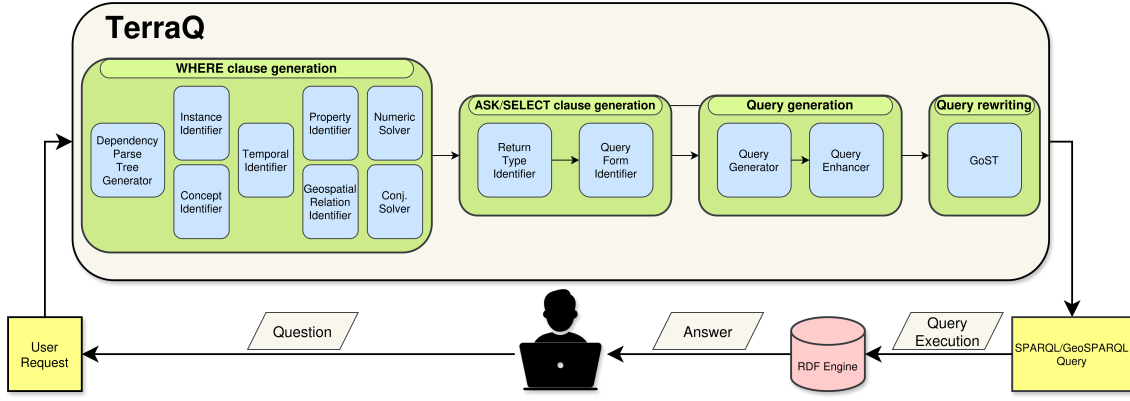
TerraQ

WHERE clause generation

Dependency Parse Tree Generator

Instance Identifier

Concept Identifier

Temporal Identifier

Property Identifier

Geospatial Relation Identifier

Numeric Solver

Conj. Solver

ASK/SELECT clause generation

Return Type Identifier

Query Form Identifier

Query generation

Query Generator

Query Enhancer

Query rewriting

GoST

User Request

Question

Answer

RDF Engine

Query Execution

SPARQL/GeoSPARQL Query